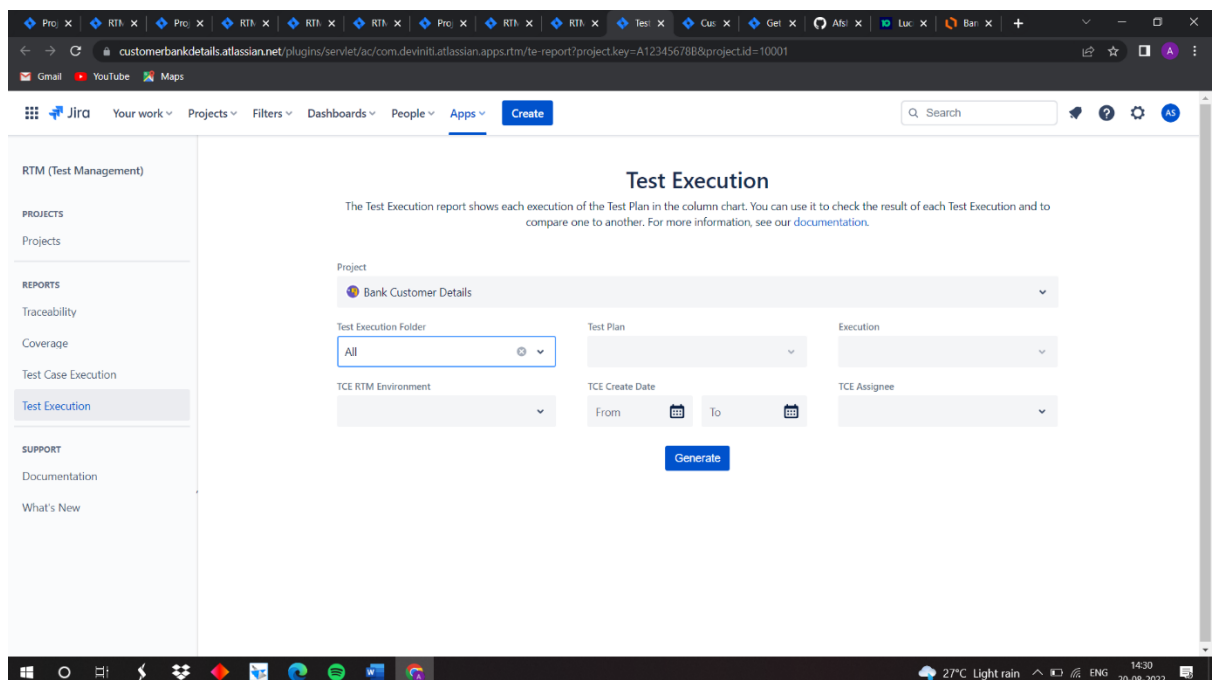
Proj × RTM × Proj × RTM × RTM × RTM × Proj × RTM × RTM × Test × Cus × Get × Afsl × Luc × Ban × +

customerbankdetails.atlassian.net/plugins/servlet/ac/com.deviniti.atlassian.apps.rtm/te-report?project.key=A12345678B&project.id=10001

Gmail YouTube Maps

Jira Your work Projects Filters Dashboards People Apps Create

Search

AS

RTM (Test Management)

PROJECTS

Projects

REPORTS

Traceability

Coverage

Test Case Execution

Test Execution

SUPPORT

Documentation

What's New

Test Execution

The Test Execution report shows each execution of the Test Plan in the column chart. You can use it to check the result of each Test Execution and to compare one to another. For more information, see our documentation.

Project

Bank Customer Details

Test Execution Folder

All

Test Plan

Execution

TCE RTM Environment

TCE Create Date

From

To

TCE Assignee

Generate

27°C Light rain ENG 14:30 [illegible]